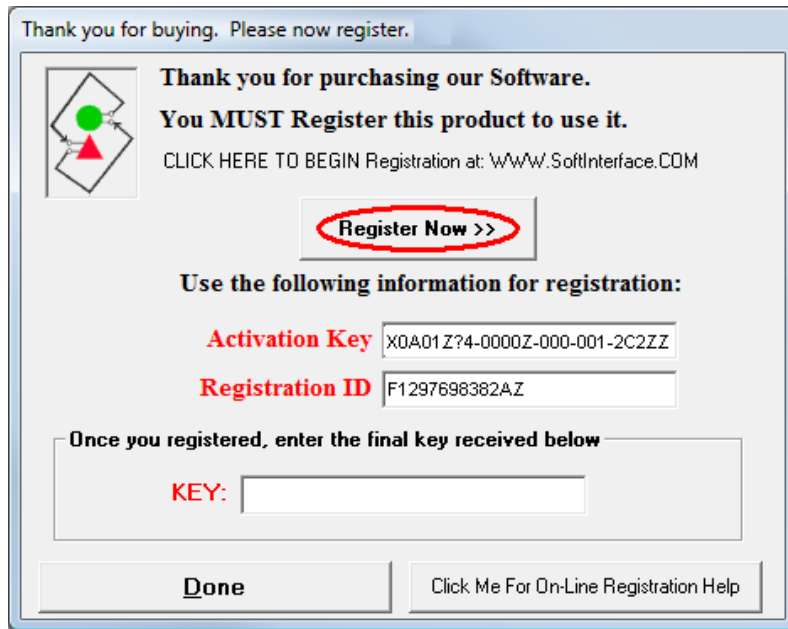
Thank you for buying. Please now register.

Thank you for purchasing our Software.

You MUST Register this product to use it.

CLICK HERE TO BEGIN Registration at: WWW.SoftInterface.COM

Register Now >>

Use the following information for registration:

Activation Key X0A01Z?4-0000Z-000-001-2C2ZZ

Registration ID F1297698382AZ

Once you registered, enter the final key received below

KEY:

Done

Click Me For On-Line Registration Help